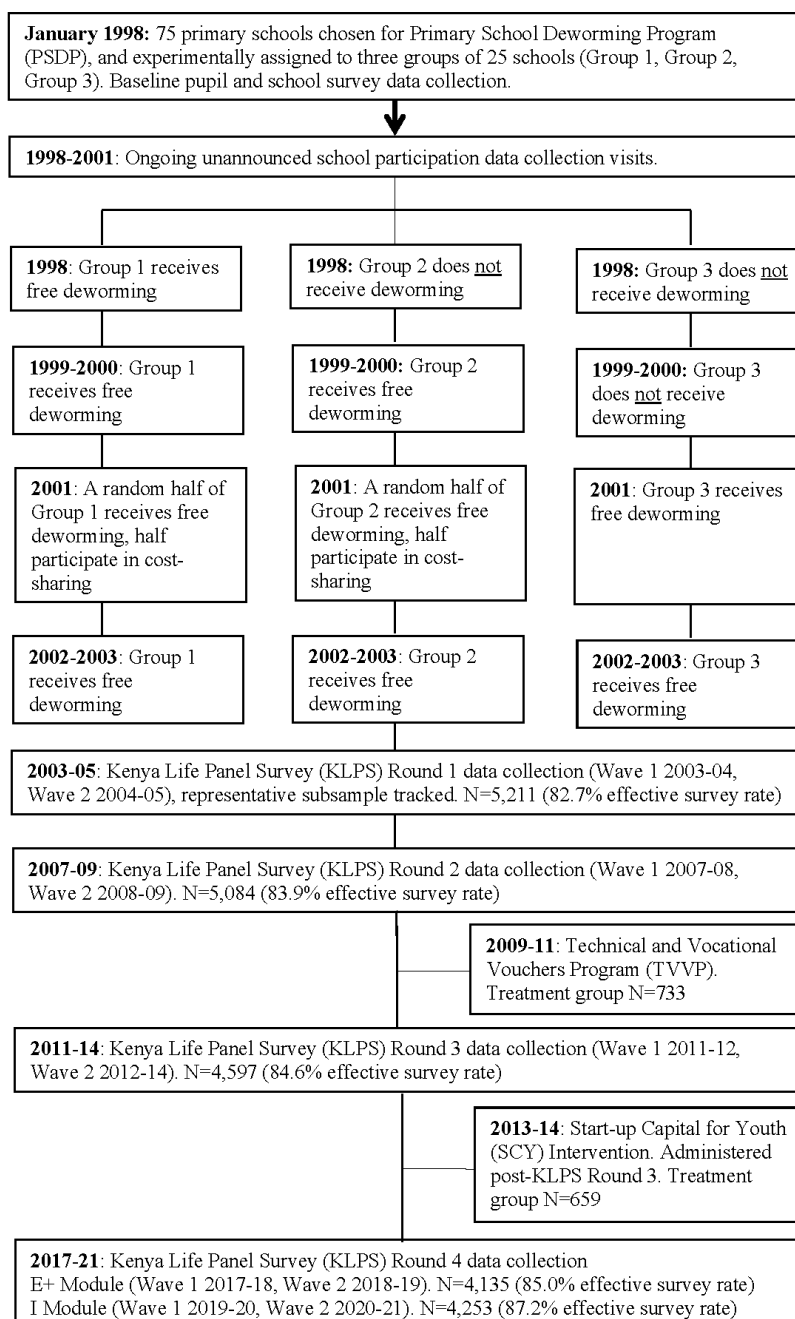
**January 1998:** 75 primary schools chosen for Primary School Deworming Program (PSDP), and experimentally assigned to three groups of 25 schools (Group 1, Group 2, Group 3). Baseline pupil and school survey data collection.

**1998-2001**: Ongoing unannounced school participation data collection visits.

**1998**: Group 1 receives free deworming

**1999-2000**: Group 1 receives free deworming

**2001**: A random half of Group 1 receives free deworming, half participate in cost-sharing

**2002-2003**: Group 1 receives free deworming

**1998:** Group 2 does not receive deworming

**1999-2000:** Group 2 receives free deworming

**2001**: A random half of Group 2 receives free deworming, half participate in cost-sharing

**2002-2003**: Group 2 receives free deworming

**1998:** Group 3 does not receive deworming

**1999-2000:** Group 3 does not receive deworming

**2001**: Group 3 receives free deworming

**2002-2003**: Group 3 receives free deworming

**2003-05**: Kenya Life Panel Survey (KLPS) Round 1 data collection (Wave 1 2003-04, Wave 2 2004-05), representative subsample tracked. N=5,211 (82.7% effective survey rate)

**2007-09**: Kenya Life Panel Survey (KLPS) Round 2 data collection (Wave 1 2007-08, Wave 2 2008-09). N=5,084 (83.9% effective survey rate)

**2009-11**: Technical and Vocational Vouchers Program (TVVP). Treatment group N=733

**2011-14**: Kenya Life Panel Survey (KLPS) Round 3 data collection (Wave 1 2011-12, Wave 2 2012-14). N=4,597 (84.6% effective survey rate)

**2013-14**: Start-up Capital for Youth (SCY) Intervention. Administered post-KLPS Round 3. Treatment group N=659

**2017-21**: Kenya Life Panel Survey (KLPS) Round 4 data collection
E+ Module (Wave 1 2017-18, Wave 2 2018-19). N=4,135 (85.0% effective survey rate)
I Module (Wave 1 2019-20, Wave 2 2020-21). N=4,253 (87.2% effective survey rate)